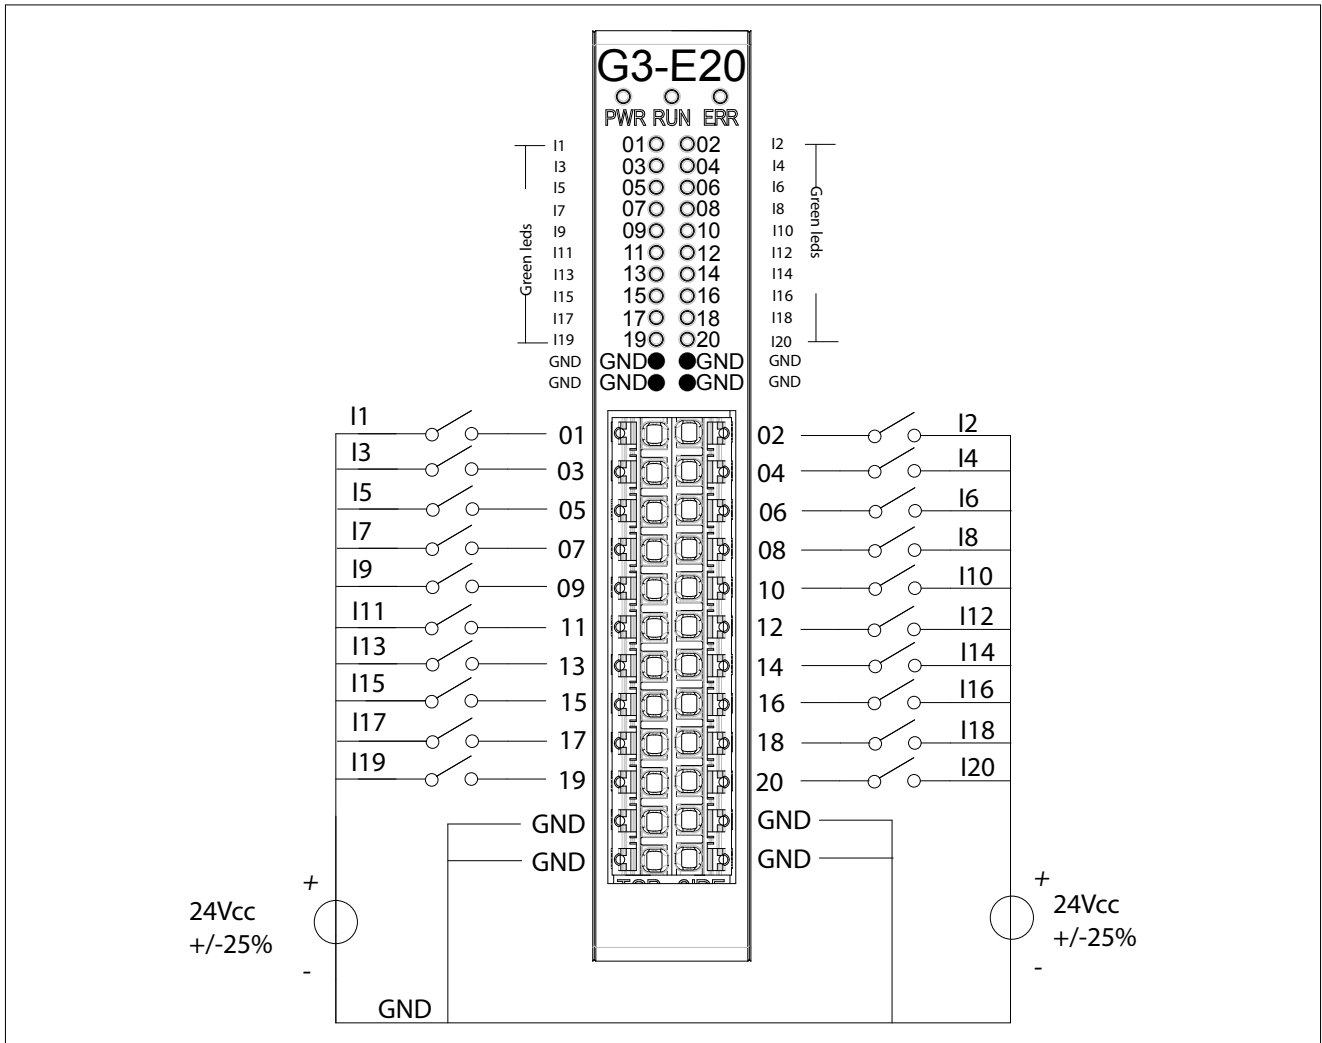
G3-E20

PWR RUN ERR

Green leds

I1 01 02 I2
I3 03 04 I4
I5 05 06 I6
I7 07 08 I8
I9 09 10 I10
I11 11 12 I12
I13 13 14 I14
I15 15 16 I16
I17 17 18 I18
I19 19 20 I20
GND GND GND GND
GND GND GND GND

Green leds

I1 01
I3 03
I5 05
I7 07
I9 09
I11 11
I13 13
I15 15
I17 17
I19 19
GND
GND

02 I2
04 I4
06 I6
08 I8
10 I10
12 I12
14 I14
16 I16
18 I18
20 I20
GND
GND

+
24Vcc
+/-25%
-

+
24Vcc
+/-25%
-

GND